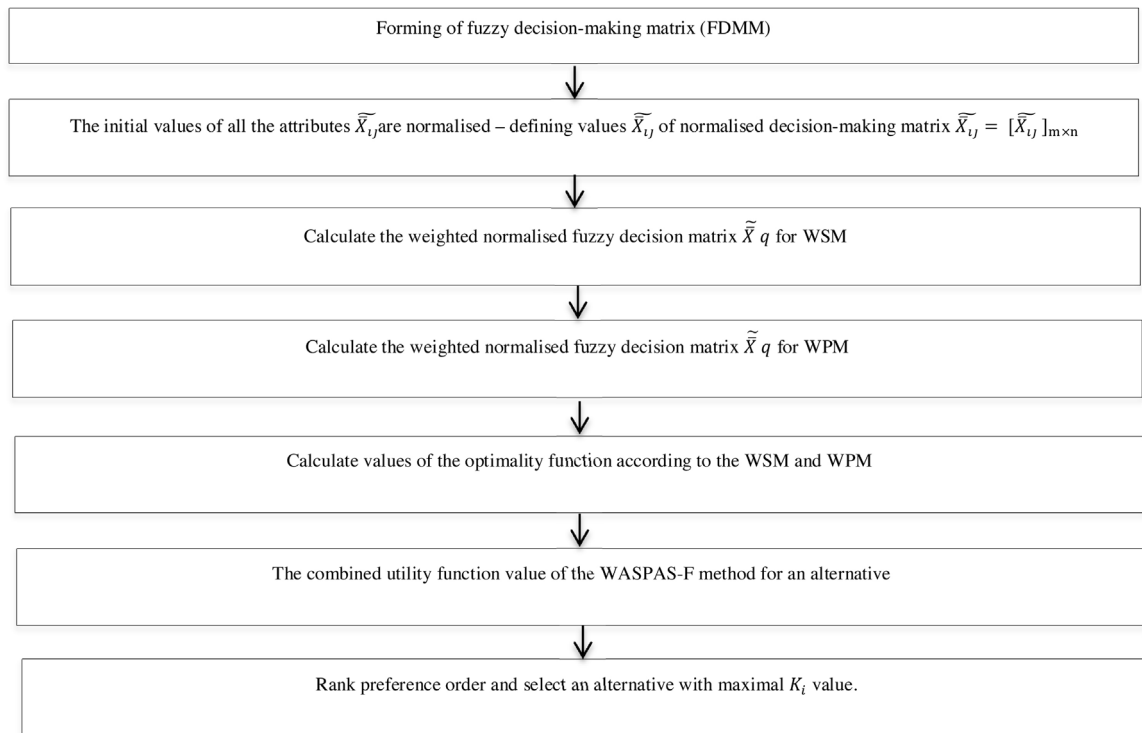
Forming of fuzzy decision-making matrix (FDMM)

The initial values of all the attributes $\widetilde{X_{ij}}$are normalised – defining values $\widetilde{X_{ij}}$ of normalised decision-making matrix $\widetilde{X_{ij}} = [\widetilde{X_{ij}}]_{m \times n}$

Calculate the weighted normalised fuzzy decision matrix $\tilde{\tilde{X}}\ q$ for WSM

Calculate the weighted normalised fuzzy decision matrix $\tilde{\tilde{X}}\ q$ for WPM

Calculate values of the optimality function according to the WSM and WPM

The combined utility function value of the WASPAS-F method for an alternative

Rank preference order and select an alternative with maximal $K_i$ value.